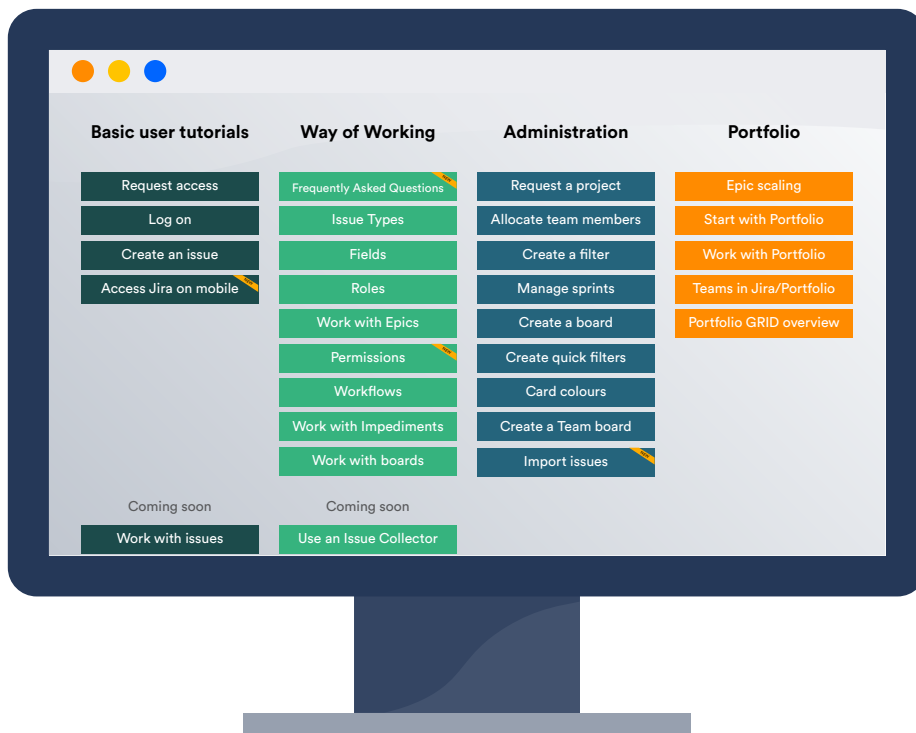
Basic user tutorials

Request access

Log on

Create an issue

Access Jira on mobile

Coming soon

Work with issues

Way of Working

Frequently Asked Questions

Issue Types

Fields

Roles

Work with Epics

Permissions

Workflows

Work with Impediments

Work with boards

Coming soon

Use an Issue Collector

Administration

Request a project

Allocate team members

Create a filter

Manage sprints

Create a board

Create quick filters

Card colours

Create a Team board

Import issues

Portfolio

Epic scaling

Start with Portfolio

Work with Portfolio

Teams in Jira/Portfolio

Portfolio GRID overview